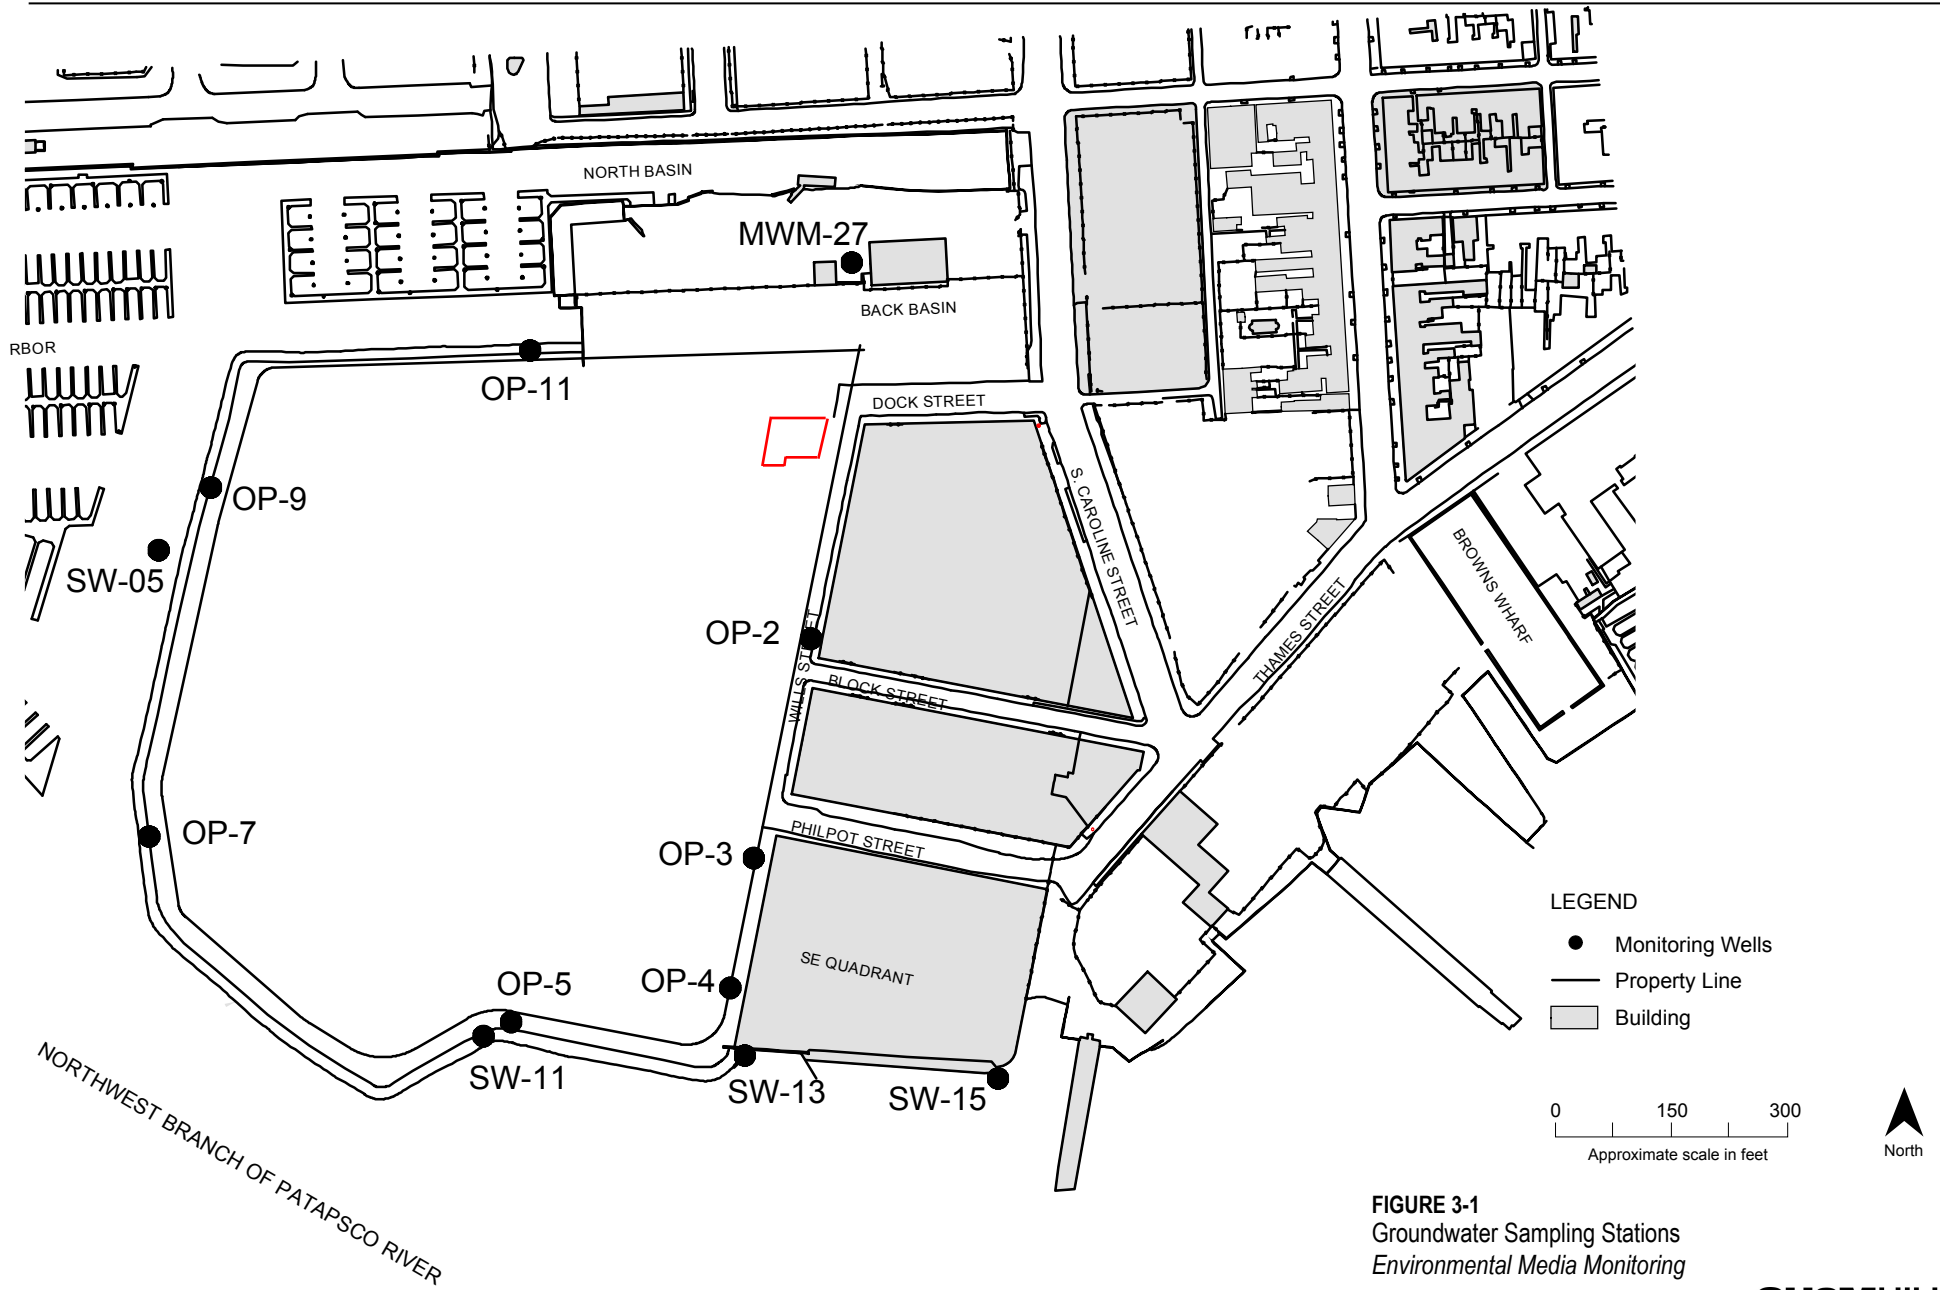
NORTH BASIN

MWM-27

BACK BASIN

RBOR

OP-11

DOCK STREET

S. CAROLINE STREET

OP-9

SW-05

OP-2

WILLS STREET

BLOCK STREET

THAMES STREET

BROWNS WHARF

OP-7

PHILPOT STREET

OP-3

SE QUADRANT

OP-5

OP-4

SW-11

SW-13

SW-15

NORTHWEST BRANCH OF PATAPSCO RIVER

LEGEND

Monitoring Wells

Property Line

Building

0 150 300

Approximate scale in feet

North

FIGURE 3-1

Groundwater Sampling Stations

Environmental Media Monitoring